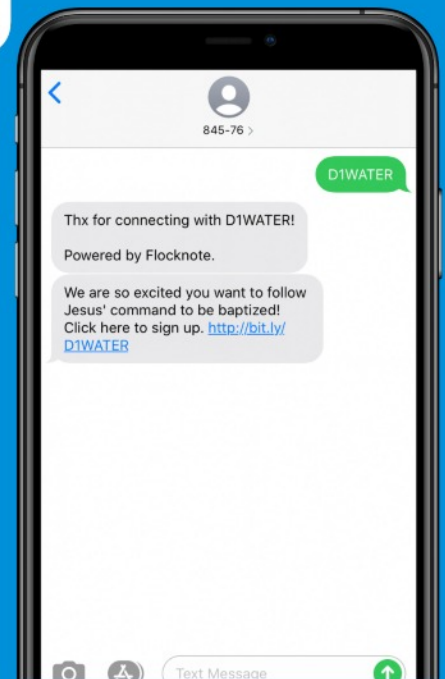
<

845-76 >

D1WATER

Thx for connecting with D1WATER!

Powered by Flocknote.

We are so excited you want to follow Jesus' command to be baptized! Click here to sign up. http://bit.ly/D1WATER

Text Message